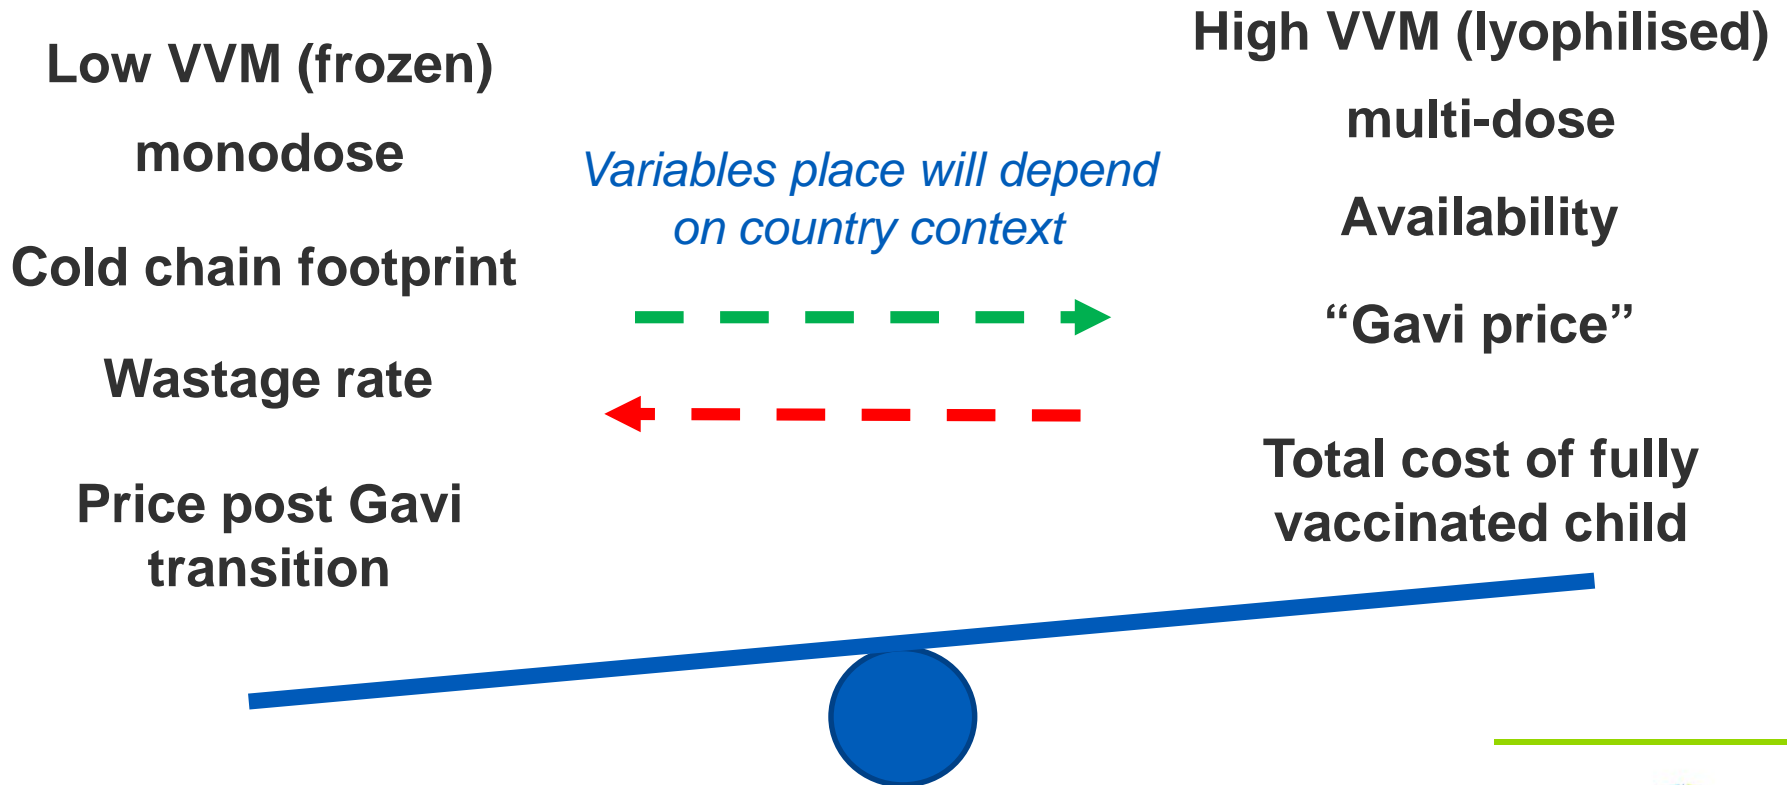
Low VVM (frozen)

monodose

Cold chain footprint

Wastage rate

Price post Gavi transition

Variables place will depend on country context

High VVM (lyophilised)

multi-dose

Availability

“Gavi price”

Total cost of fully vaccinated child